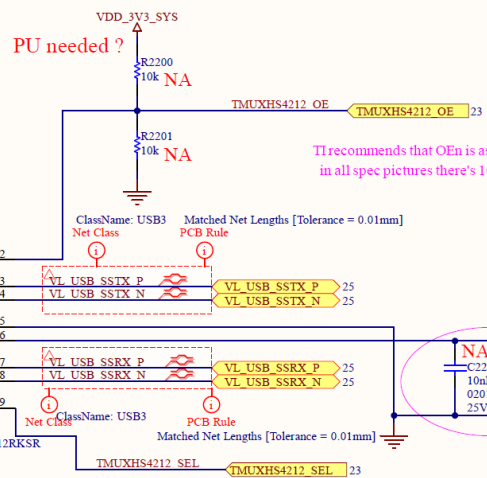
VDD_3V3_SYS

PU needed ?

R2200
10k NA

TMUXHS4212_OE
TMUXHS4212_OE 23

R2201
10k NA

TI recommends that OEn is as
in all spec pictures there's 10

ClassName: USB3
Net Class
Matched Net Lengths [Tolerance = 0.01mm]
PCB Rule

2
3 VL_USB_SSTX_P
4 VL_USB_SSTX_N
VL_USB_SSTX_P 25
VL_USB_SSTX_N 25
5
6
7 VL_USB_SSRX_P
8 VL_USB_SSRX_N
VL_USB_SSRX_P 25
VL_USB_SSRX_N 25

NA
C22
10n
020
25V

9
Net Class
ClassName: USB3
PCB Rule
Matched Net Lengths [Tolerance = 0.01mm]

2RKSR
TMUXHS4212_SEL
TMUXHS4212_SEL 23